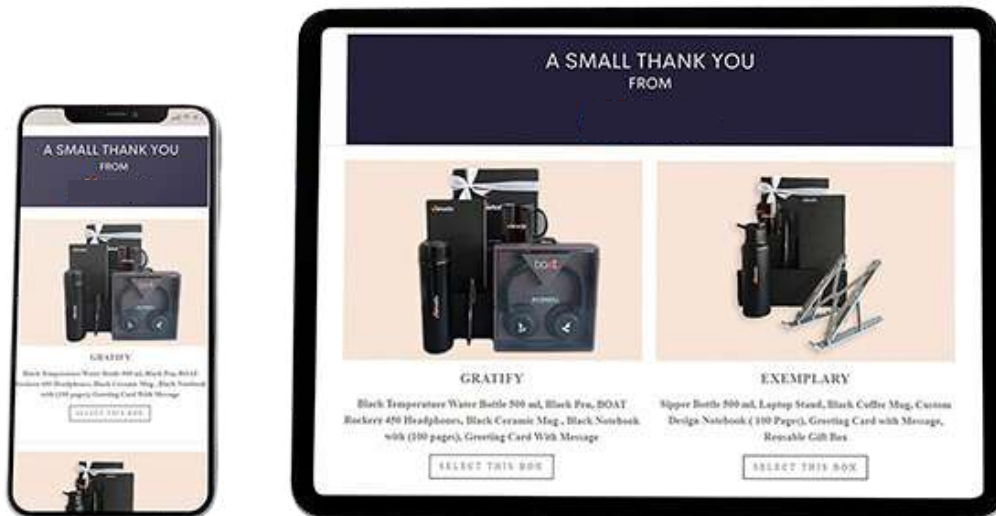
A SMALL THANK YOU
FROM

GRATIFY

Black Temperature Water Bottle 500 ml, Black Pen, BOAT Rockerz 450 Headphones, Black Ceramic Mug , Black Notebook with (100 pages), Greeting Card With Message

SELECT THIS BOX

A SMALL THANK YOU
FROM

GRATIFY

Black Temperature Water Bottle 500 ml, Black Pen, BOAT Rockerz 450 Headphones, Black Ceramic Mug , Black Notebook with (100 pages), Greeting Card With Message

SELECT THIS BOX

EXEMPLARY

Sipper Bottle 500 ml, Laptop Stand, Black Coffee Mug, Custom Design Notebook ( 100 Pages), Greeting Card with Message, Reusable Gift Box

SELECT THIS BOX